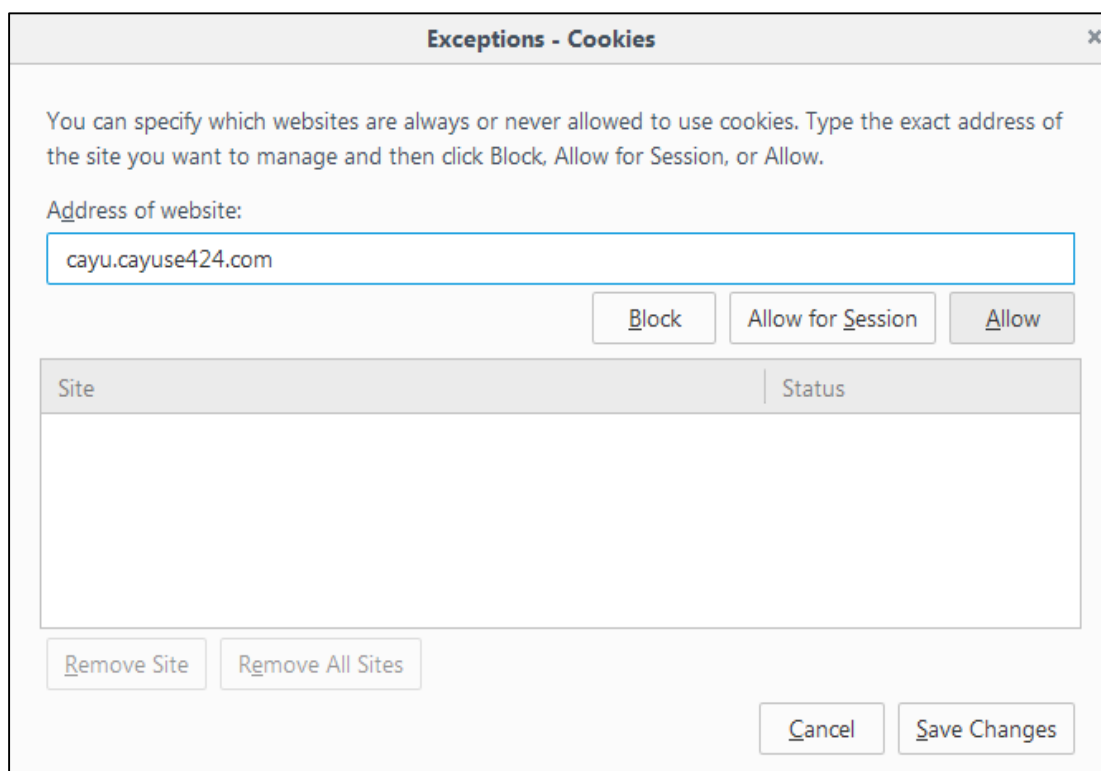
Exceptions - Cookies

×

You can specify which websites are always or never allowed to use cookies. Type the exact address of the site you want to manage and then click Block, Allow for Session, or Allow.

Address of website:

cayu.cayuse424.com

Block

Allow for Session

Allow

| Site | Status |
|---|---|

Remove Site

Remove All Sites

Cancel

Save Changes